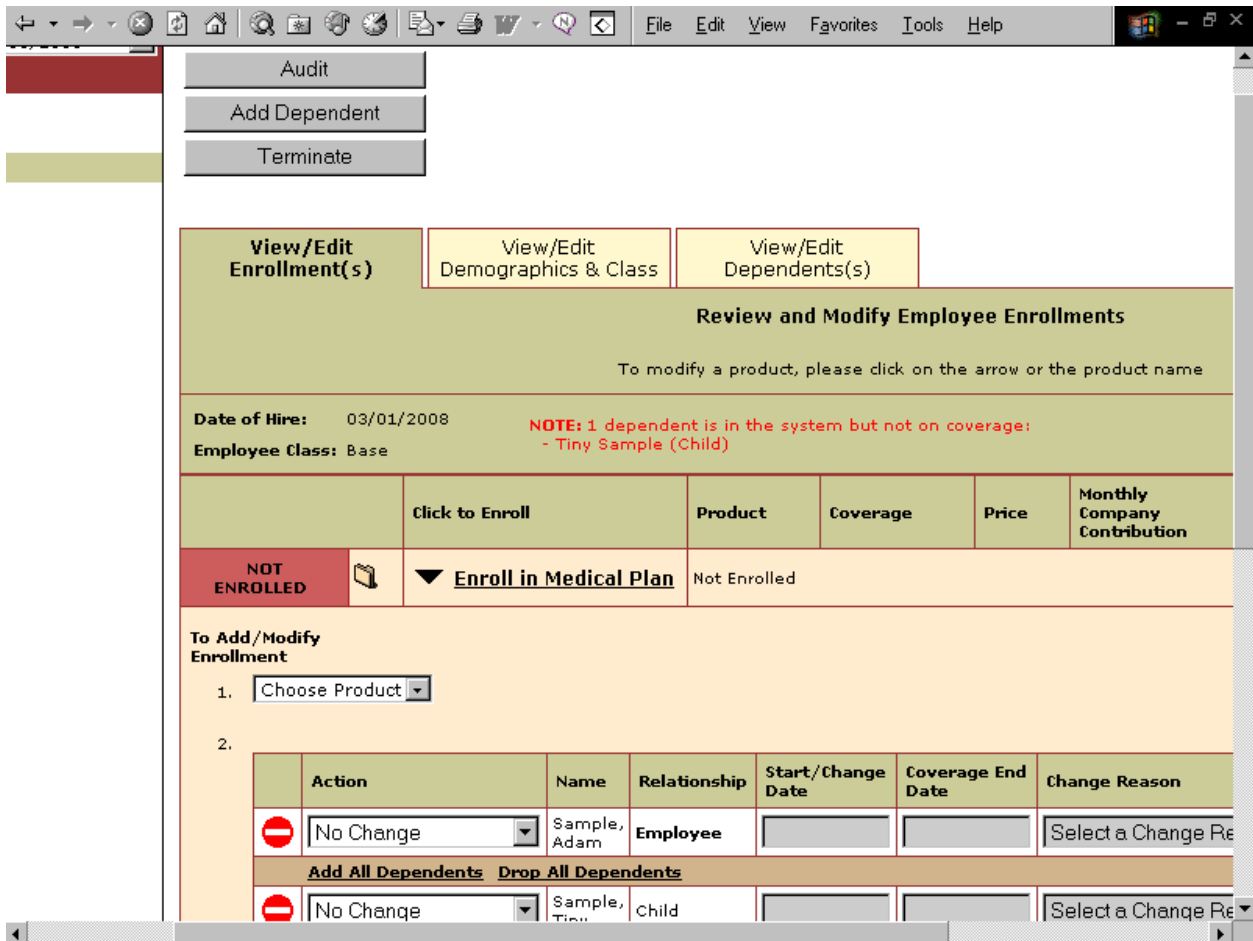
File Edit View Favorites Tools Help

Audit

Add Dependent

Terminate

View/Edit Enrollment(s)

View/Edit Demographics & Class

View/Edit Dependents(s)

Review and Modify Employee Enrollments

To modify a product, please click on the arrow or the product name

Date of Hire: 03/01/2008

Employee Class: Base

NOTE: 1 dependent is in the system but not on coverage:
- Tiny Sample (Child)

| | | Click to Enroll | Product | Coverage | Price | Monthly Company Contribution |
|---|---|---|---|---|---|---|
| NOT ENROLLED | | Enroll in Medical Plan | Not Enrolled | | | |

To Add/Modify Enrollment

1. Choose Product

2.

| | Action | Name | Relationship | Start/Change Date | Coverage End Date | Change Reason |
|---|---|---|---|---|---|---|
| | No Change | Sample, Adam | Employee | | | Select a Change Re |
| | Add All Dependents Drop All Dependents | | | | | |
| | No Change | Sample, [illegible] | Child | | | Select a Change Re |